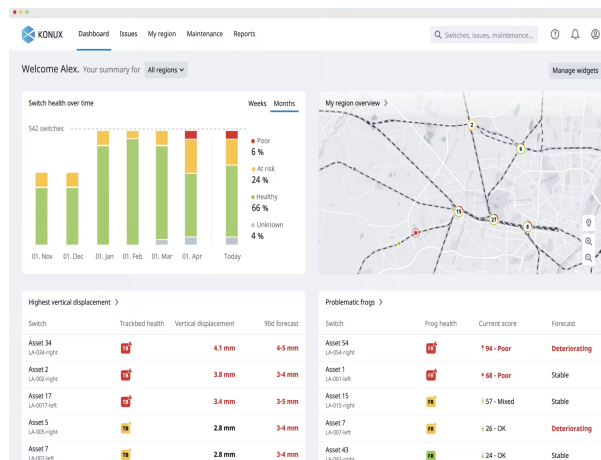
KONUX Dashboard Issues My region Maintenance Reports

Switches, issues, maintenance...

Welcome Alex. Your summary for All regions

Manage widgets

Switch health over time

Weeks Months

542 switches

Poor
6 %

At risk
24 %

Healthy
66 %

Unknown
4 %

01. Nov 01. Dec 01. Jan 01. Feb 01. Mar 01. Apr Today

My region overview >

2
5
15
27
8

Highest vertical displacement >

| Switch | Trackbed health | Vertical displacement | 90d forecast |
|---|---|---|---|
| Asset 34 LA-034-right | TB | 4.1 mm | 4-5 mm |
| Asset 2 LA-002-right | TB | 3.8 mm | 3-4 mm |
| Asset 17 LA-0017-left | TB | 3.4 mm | 3-5 mm |
| Asset 5 LA-005-right | TB | 2.8 mm | 3-4 mm |
| Asset 7 LA-007-left | TB | 2.8 mm | 3-4 mm |

Problematic frogs >

| Switch | Frog health | Current score | Forecast |
|---|---|---|---|
| Asset 54 LA-054-right | FR | 94 - Poor | Deteriorating |
| Asset 1 LA-001-left | FR | 68 - Poor | Stable |
| Asset 15 LA-015-right | FR | 57 - Mixed | Stable |
| Asset 7 LA-007-left | FR | 26 - OK | Deteriorating |
| Asset 43 LA-043-right | FR | 24 - OK | Stable |